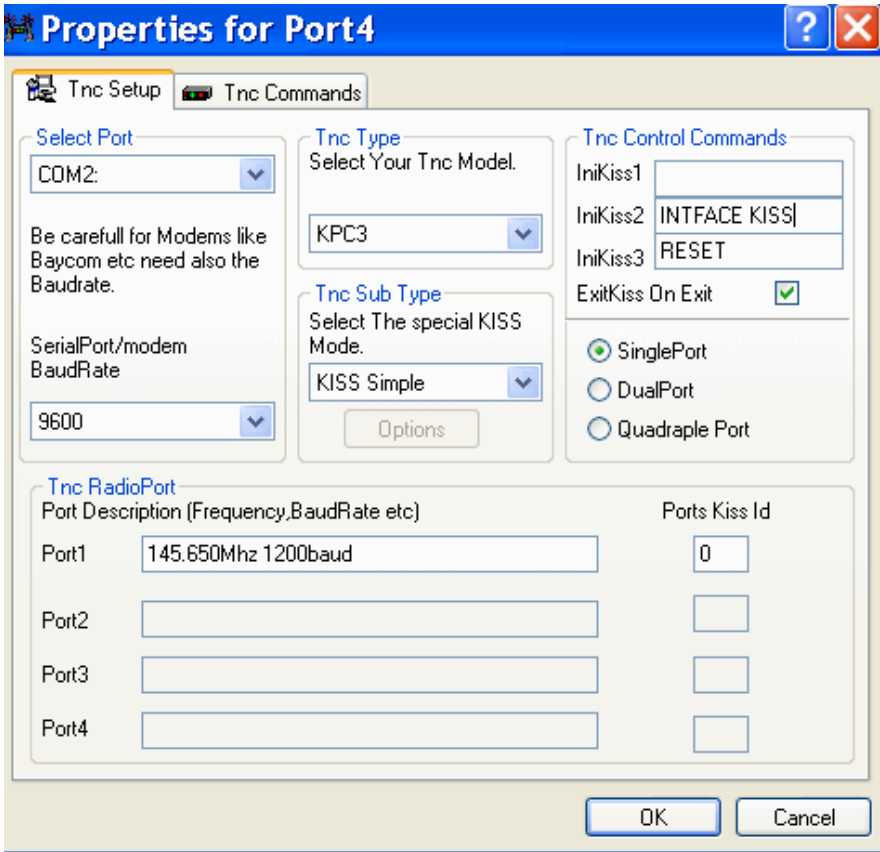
Properties for Port4

Tnc Setup
Tnc Commands

Select Port
COM2:
Be carefull for Modems like Baycom etc need also the Baudrate.
SerialPort/modem BaudRate
9600

Tnc Type
Select Your Tnc Model.
KPC3

Tnc Sub Type
Select The special KISS Mode.
KISS Simple
Options

Tnc Control Commands
IniKiss1
IniKiss2 INTFACE KISS
IniKiss3 RESET
ExitKiss On Exit

SinglePort
DualPort
Quadraple Port

Tnc RadioPort
Port Description (Frequency,BaudRate etc)
Ports Kiss Id
Port1 145.650Mhz 1200baud 0
Port2
Port3
Port4

OK
Cancel